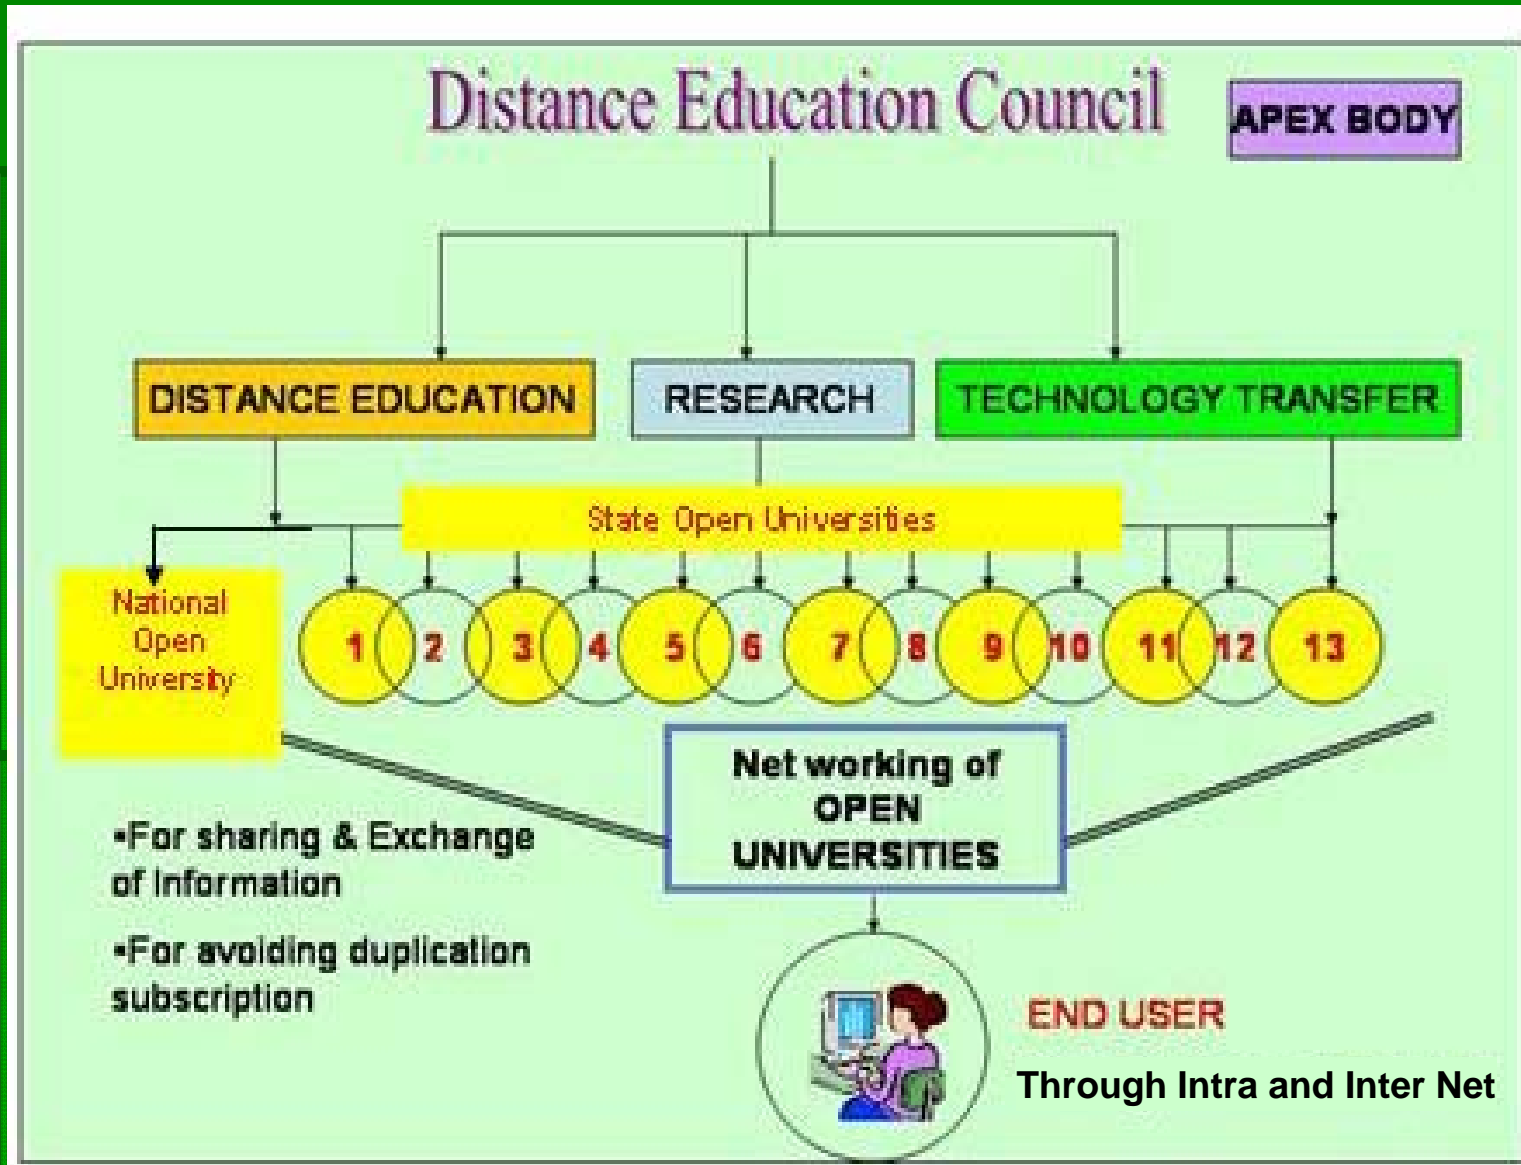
Distance Education Council

APEX BODY

DISTANCE EDUCATION

RESEARCH

TECHNOLOGY TRANSFER

State Open Universities

National Open University

1 2 3 4 5 6 7 8 9 10 11 12 13

Net working of OPEN UNIVERSITIES

•For sharing & Exchange of Information

•For avoiding duplication subscription

END USER

Through Intra and Inter Net